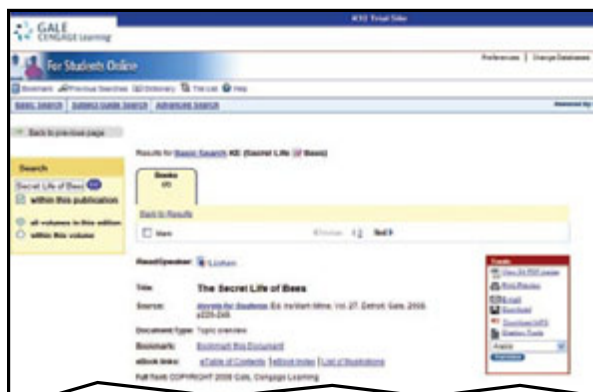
GALE CENGAGE Learning

KS3 Trial Site

For Students Online

Preferences | Change Databases

Bookmark | Previous Searches | Dictionary | Title List | Help

Basic Search | Subject Guide Search | Advanced Search

Powered by

Back to previous page

Search

Secret Life of Bees

within this publication

all volumes in this edition

within this volume

Results for Basic Search KE (Secret Life of Bees)

Books (1)

Back to Results

Mark

Previous 1 Next

ReadSpeaker: Listen

Title: The Secret Life of Bees

Source: Novels for Students. Ed. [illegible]. Vol. 27. Detroit: Gale, 2008. p220-246.

Document Type: Topic overview

Bookmark: Bookmark this Document

eBook links: Table of Contents | eBook Index | List of Illustrations

Full Text: COPYRIGHT 2008 Gale, Cengage Learning

Tools

View as PDF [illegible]

Print Preview

E-mail

Download

Download MP3

Citation Tools

Arabic

Translate